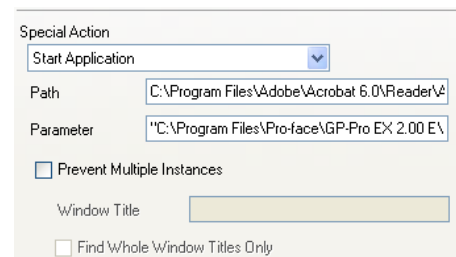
Special Action

Start Application

Path C:\Program Files\Adobe\Acrobat 6.0\Reader\A

Parameter "C:\Program Files\Pro-face\GP-Pro EX 2.00 E\

Prevent Multiple Instances

Window Title

Find Whole Window Titles Only